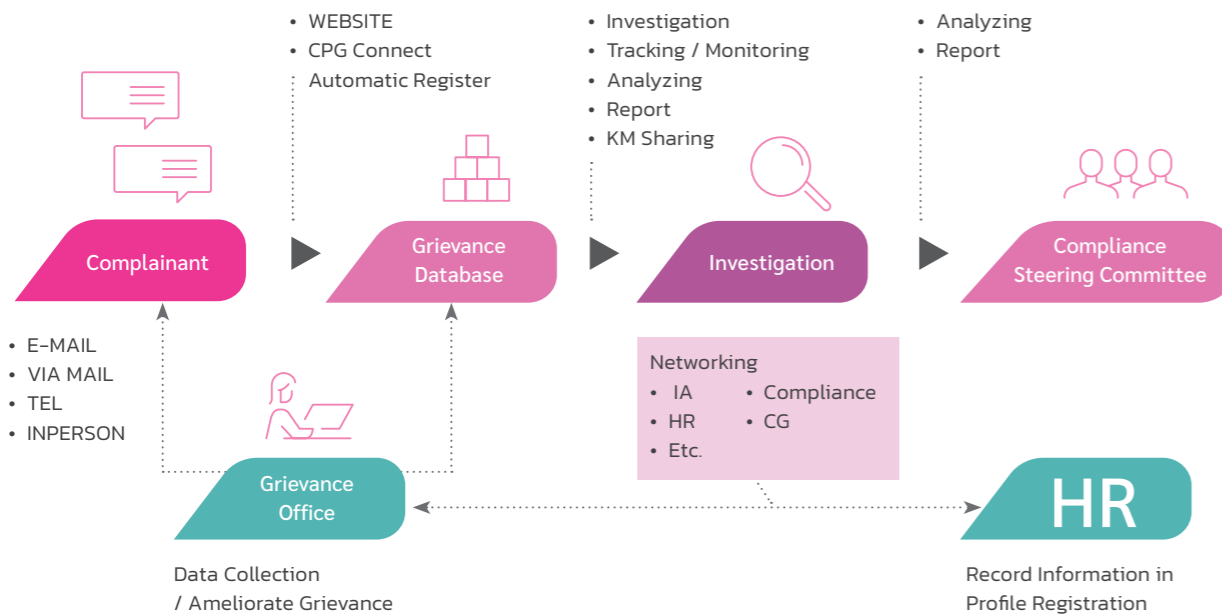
Complainant

• E-MAIL
• VIA MAIL
• TEL
• INPERSON

• WEBSITE
• CPG Connect
Automatic Register

Grievance Database

• Investigation
• Tracking / Monitoring
• Analyzing
• Report
• KM Sharing

Investigation

• Analyzing
• Report

Compliance Steering Committee

Networking
• IA
• HR
• Etc.
• Compliance
• CG

Grievance Office

Data Collection / Ameliorate Grievance

HR

Record Information in Profile Registration